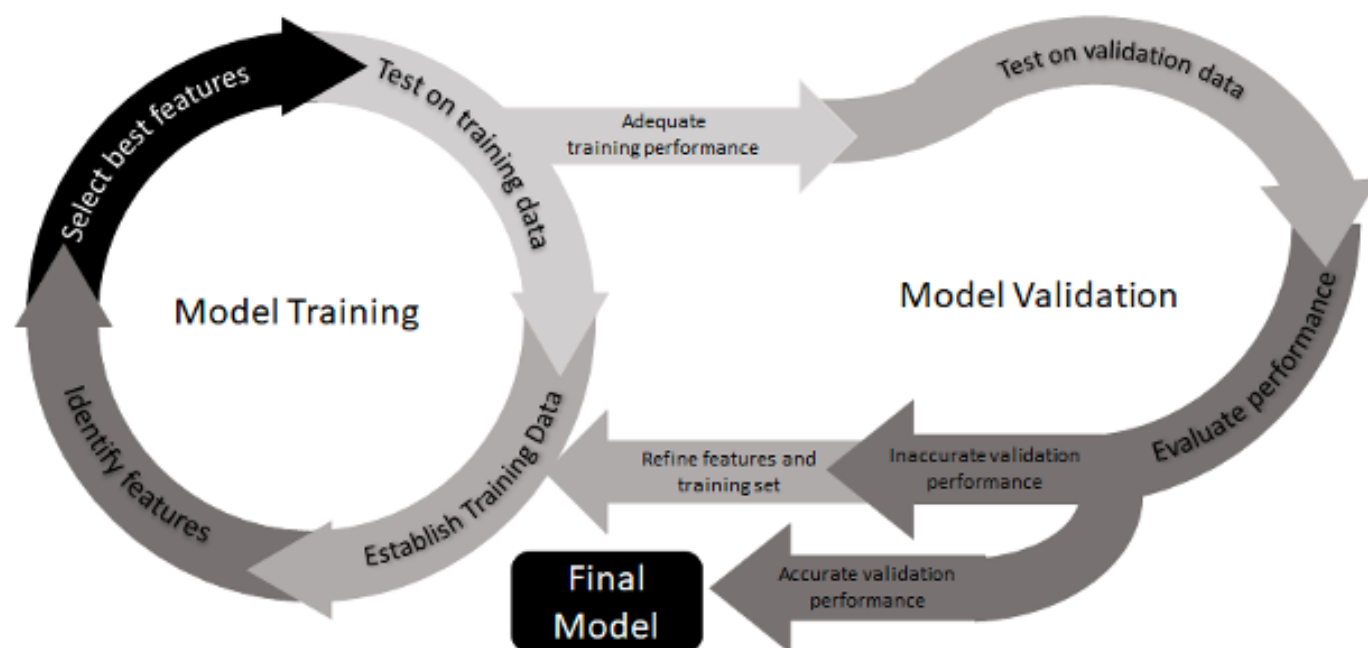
Select best features

Test on training data

Adequate training performance

Test on validation data

Model Training

Model Validation

Identify features

Establish Training Data

Refine features and training set

Inaccurate validation performance

Evaluate performance

Final Model

Accurate validation performance